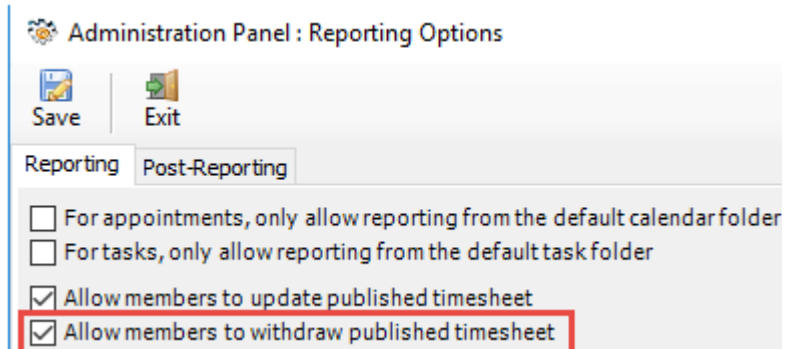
Administration Panel : Reporting Options

Save Exit

Reporting Post-Reporting

For appointments, only allow reporting from the default calendar folder

For tasks, only allow reporting from the default task folder

Allow members to update published timesheet

Allow members to withdraw published timesheet